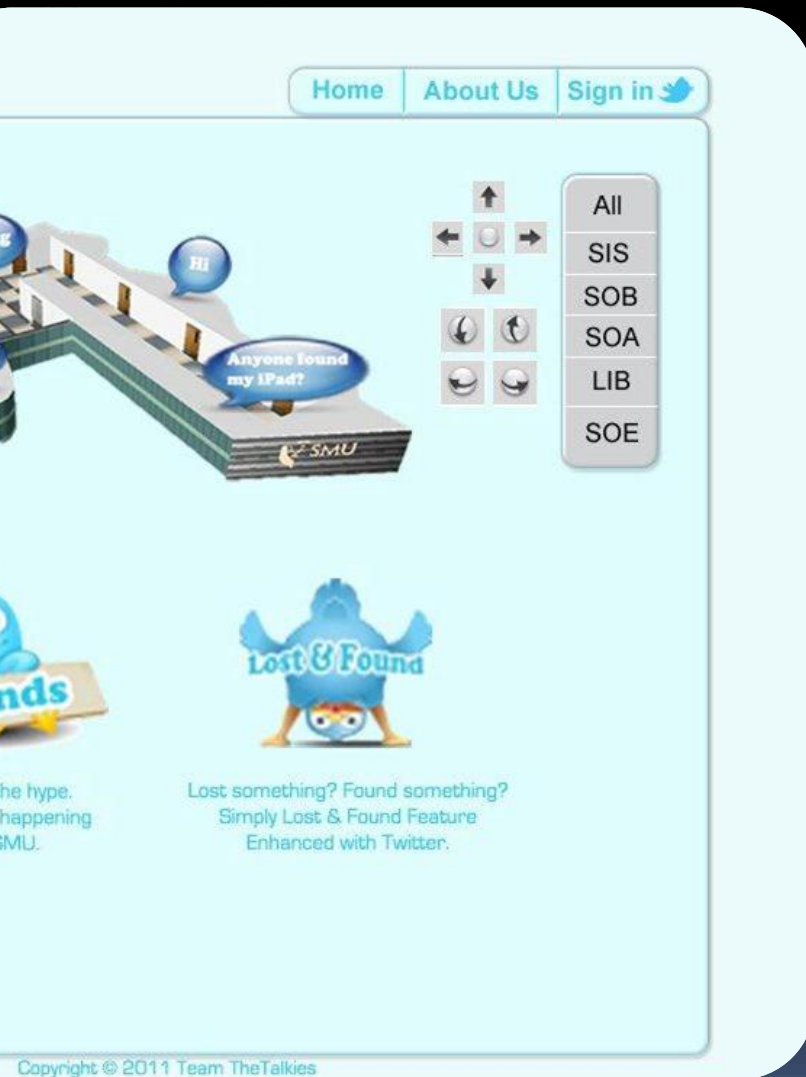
Home | About Us | Sign in

Hi

Anyone found my iPad?

SMU

All
SIS
SOB
SOA
LIB
SOE

nds

he hype.
happening
SMU.

Lost & Found

Lost something? Found something?
Simply Lost & Found Feature
Enhanced with Twitter.

Copyright © 2011 Team TheTalkies